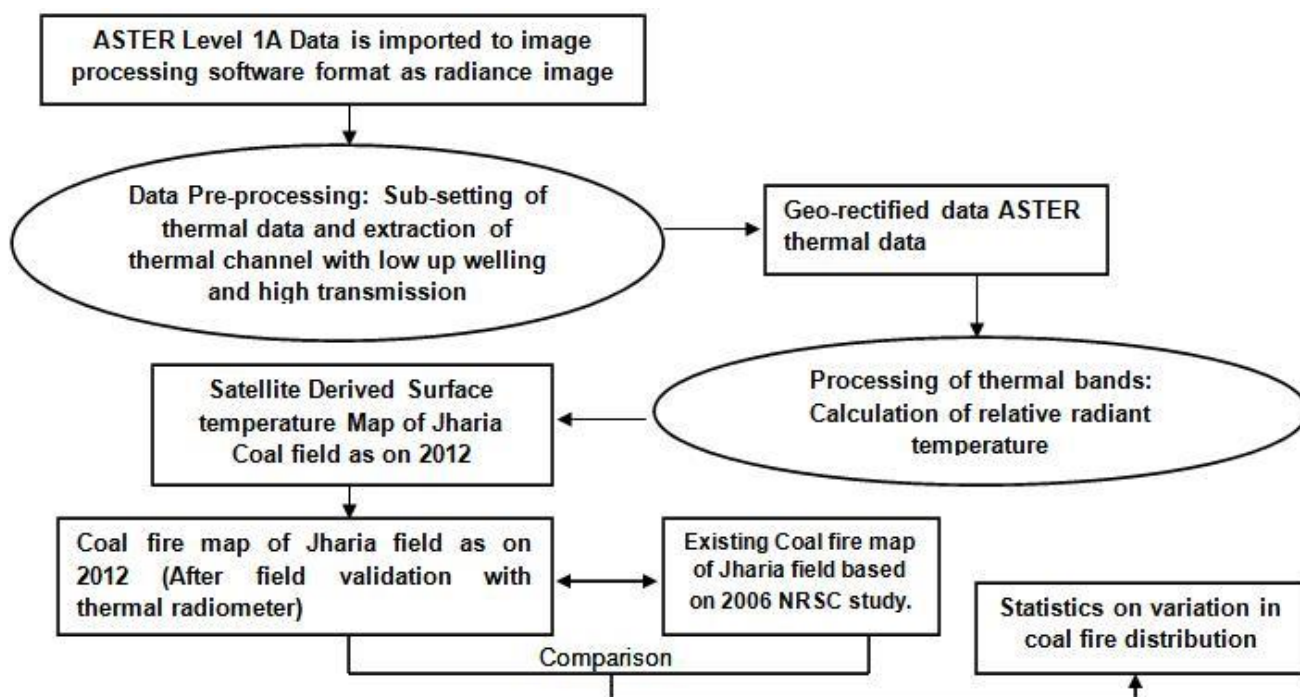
ASTER Level 1A Data is imported to image processing software format as radiance image

Data Pre-processing: Sub-setting of thermal data and extraction of thermal channel with low up welling and high transmission

Geo-rectified data ASTER thermal data

Processing of thermal bands: Calculation of relative radiant temperature

Satellite Derived Surface temperature Map of Jharia Coal field as on 2012

Coal fire map of Jharia field as on 2012 (After field validation with thermal radiometer)

Existing Coal fire map of Jharia field based on 2006 NRSC study.

Statistics on variation in coal fire distribution

Comparison